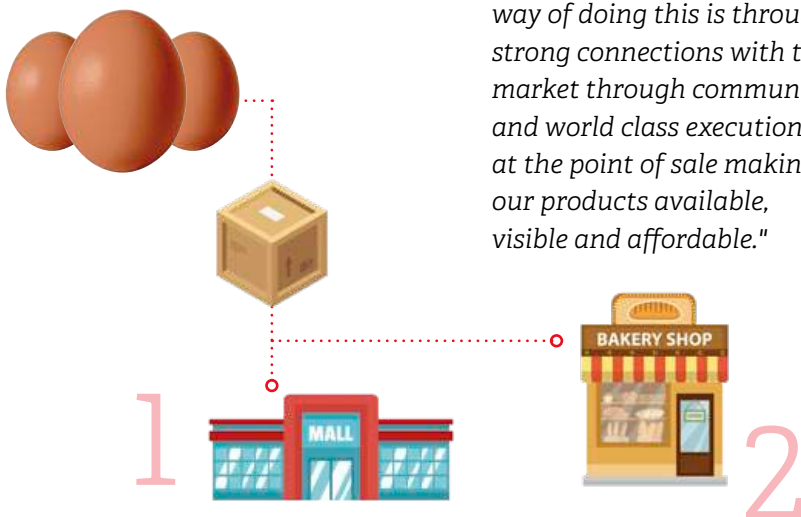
way of doing this is throu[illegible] strong connections with t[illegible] market through commun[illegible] and world class execution at the point of sale makin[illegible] our products available, visible and affordable."

BAKERY SHOP

MALL

1

2